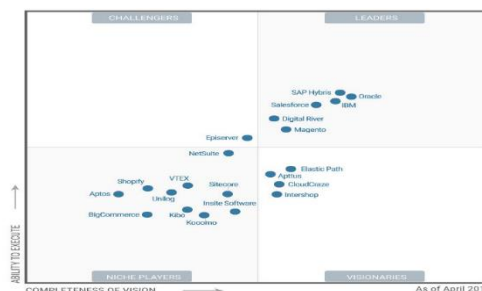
CHALLENGERS

LEADERS

SAP Hybris
Oracle
Salesforce
IBM
Digital River
Magento
Episerver
NetSuite
Elastic Path
Apttus
CloudCraze
Intershop
VTEX
Shopify
Sitecore
Aptos
Unilog
Insite Software
BigCommerce
Kibo
Kooomo

ABILITY TO EXECUTE

NICHE PLAYERS

VISIONARIES

COMPLETENESS OF VISION

As of April 201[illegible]